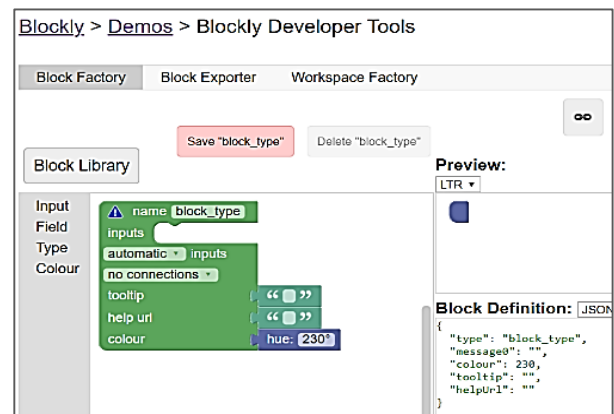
Blockly > Demos > Blockly Developer Tools

Block Factory Block Exporter Workspace Factory

Save "block_type" Delete "block_type"

Block Library

Preview:

LTR ▾

Input
Field
Type
Colour

name block_type
inputs
automatic ▾ inputs
no connections ▾
tooltip " "
help url " "
colour hue: 230°

Block Definition: JSON

{
"type": "block_type",
"message0": "",
"colour": 230,
"tooltip": "",
"helpUrl": ""
}